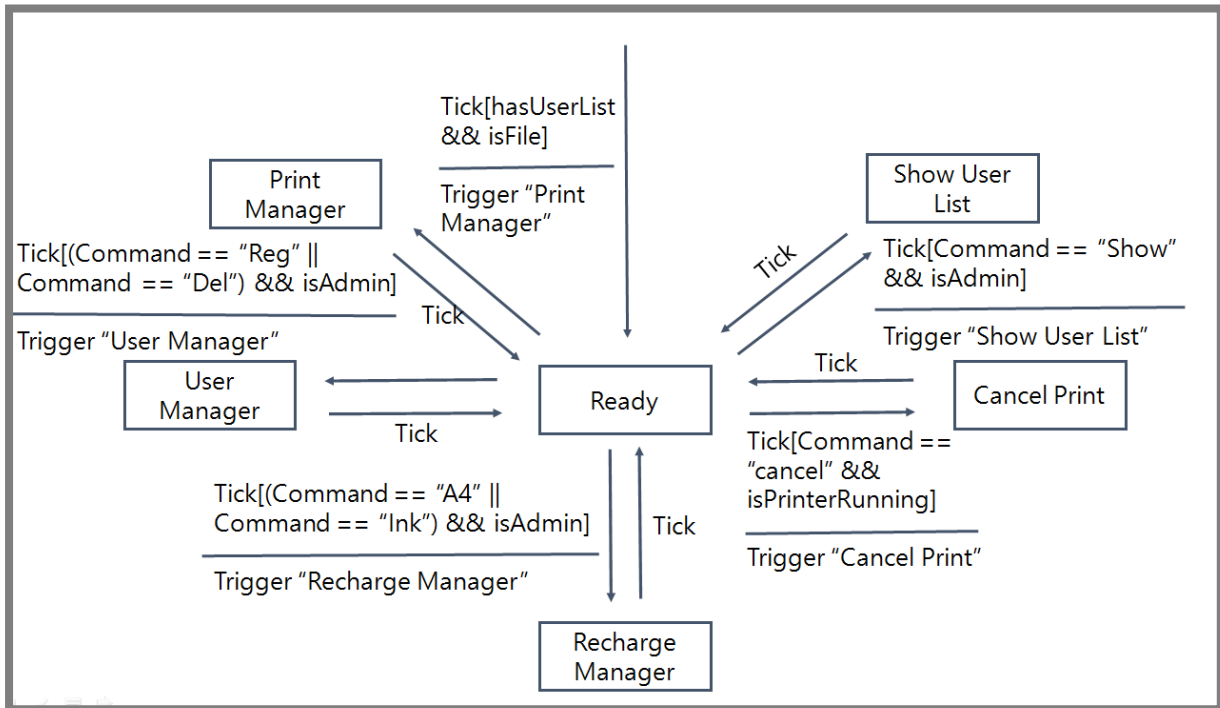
Tick[hasUserList && isFile]

Trigger “Print Manager”

Print Manager

Show User List

Tick

Tick[Command == “Show” && isAdmin]

Trigger “Show User List”

Tick[(Command == “Reg” || Command == “Del”) && isAdmin]

Tick

Trigger “User Manager”

User Manager

Ready

Tick

Cancel Print

Tick

Tick[Command == “cancel” && isPrinterRunning]

Trigger “Cancel Print”

Tick[(Command == “A4” || Command == “Ink”) && isAdmin]

Trigger “Recharge Manager”

Tick

Recharge Manager